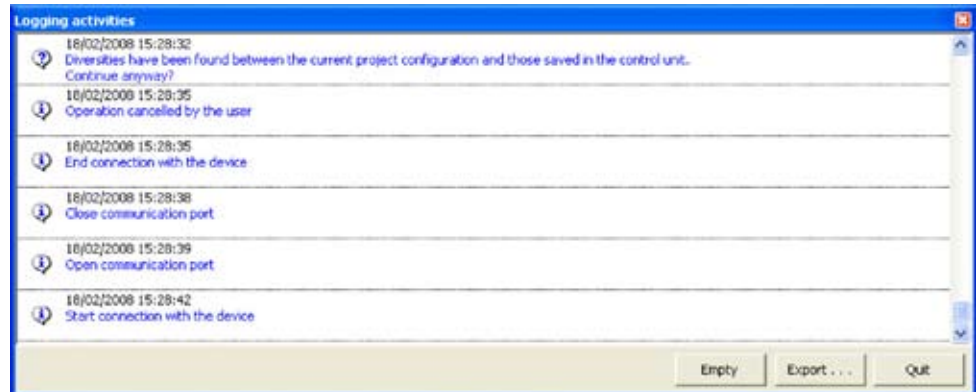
Logging activities

18/02/2008 15:28:32
Diversities have been found between the current project configuration and those saved in the control unit.
Continue anyway?

18/02/2008 15:28:35
Operation cancelled by the user

18/02/2008 15:28:35
End connection with the device

18/02/2008 15:28:38
Close communication port

18/02/2008 15:28:39
Open communication port

18/02/2008 15:28:42
Start connection with the device

Empty
Export . . .
Quit